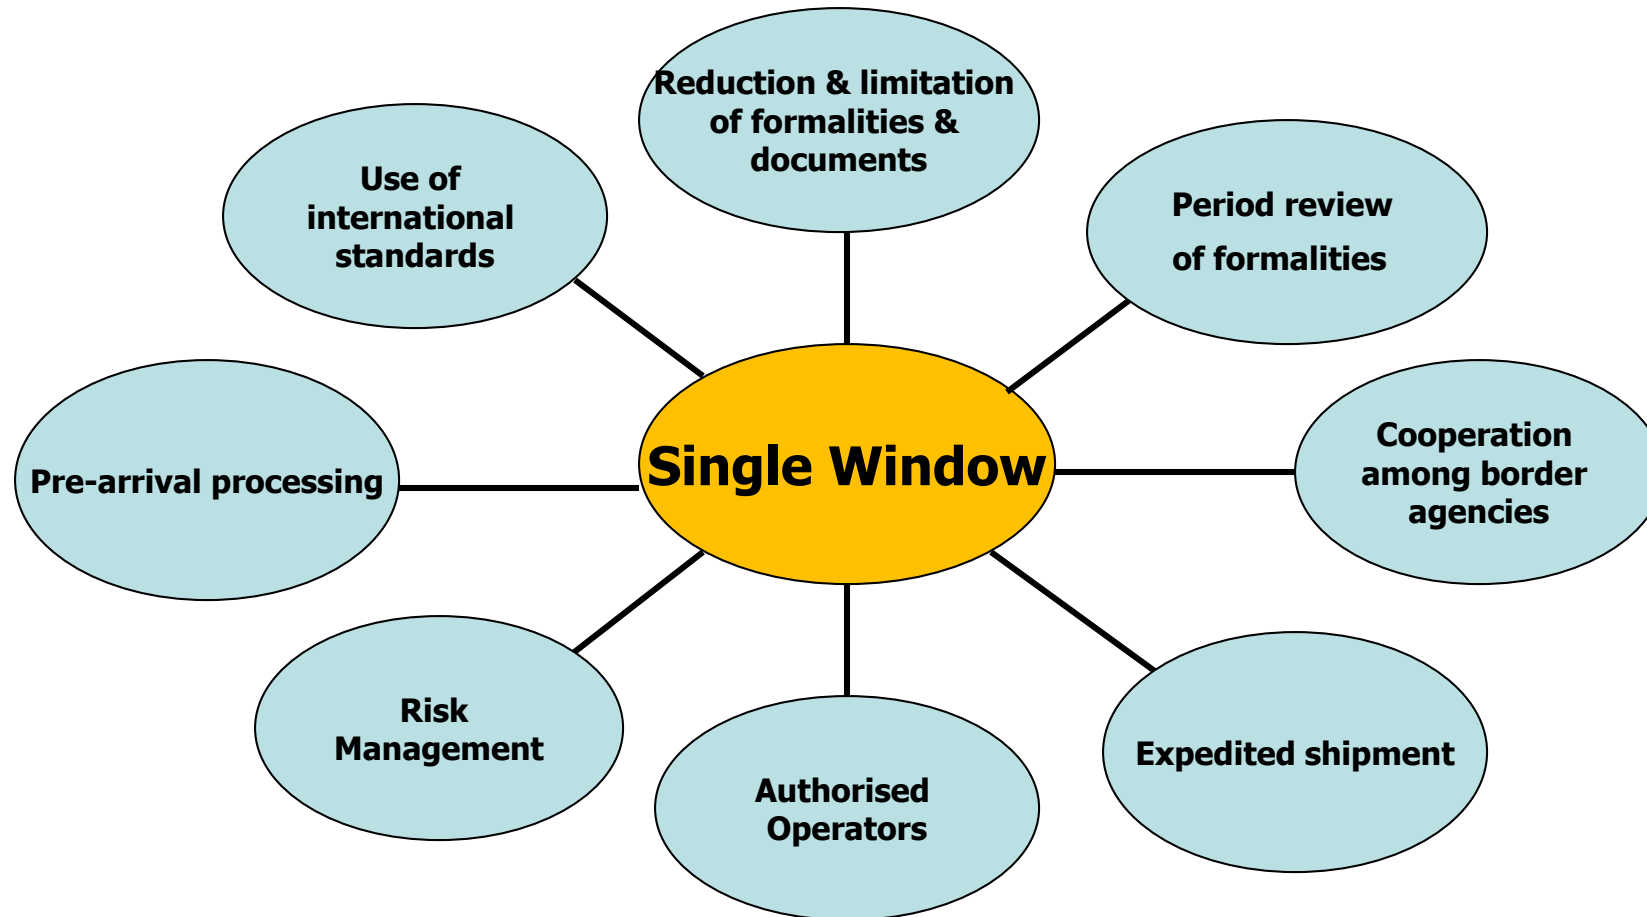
Reduction & limitation of formalities & documents

Use of international standards

Period review of formalities

Single Window

Pre-arrival processing

Cooperation among border agencies

Risk Management

Authorised Operators

Expedited shipment